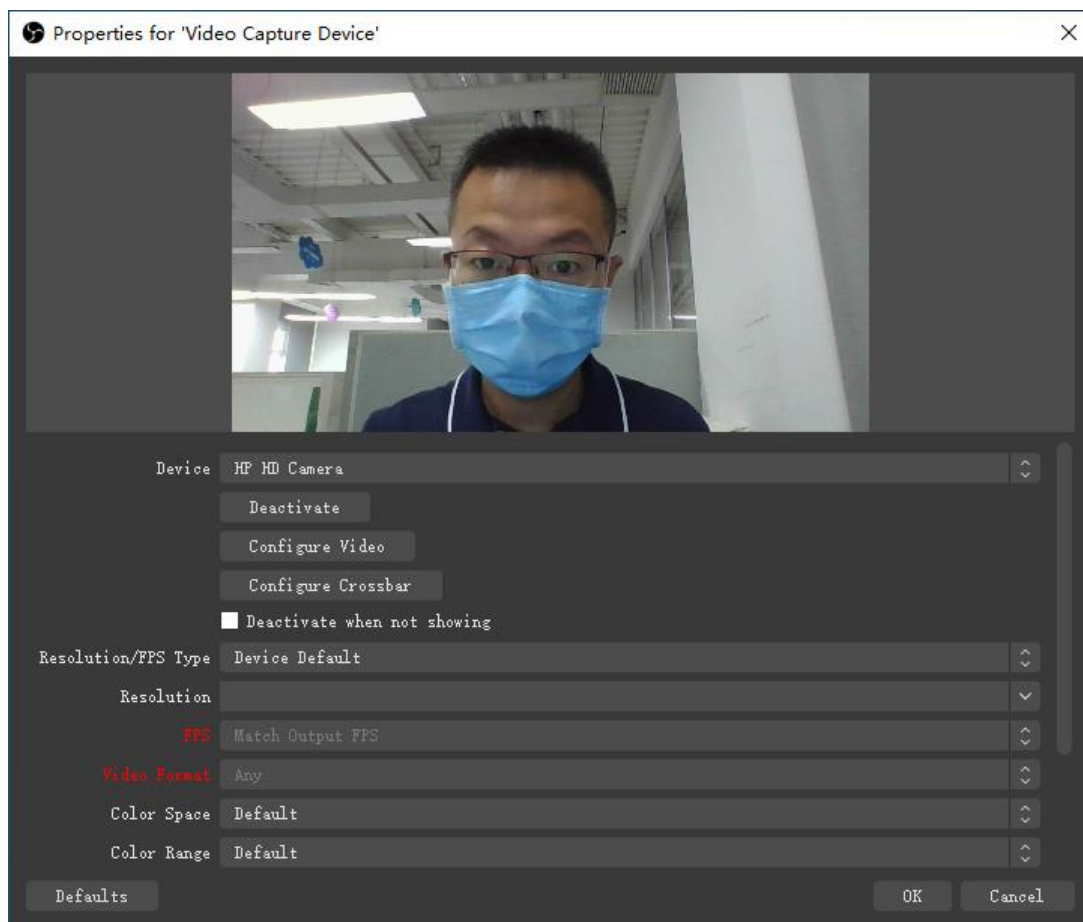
Properties for 'Video Capture Device'

Device HP HD Camera

Deactivate

Configure Video

Configure Crossbar

Deactivate when not showing

Resolution/FPS Type Device Default

Resolution

FPS Match Output FPS

Video Format Any

Color Space Default

Color Range Default

Defaults

OK

Cancel